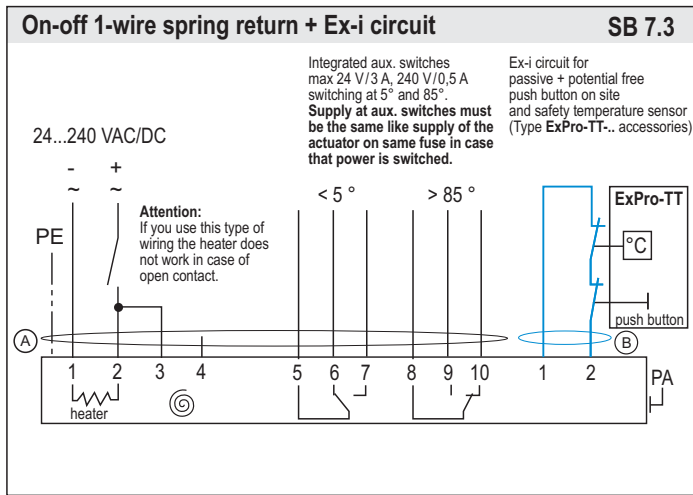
On-off 1-wire spring return + Ex-i circuit

SB 7.3

Integrated aux. switches max 24 V / 3 A, 240 V / 0,5 A switching at 5° and 85°.
**Supply at aux. switches must be the same like supply of the actuator on same fuse in case that power is switched.**

Ex-i circuit for passive + potential free push button on site and safety temperature sensor (Type **ExPro-TT-..** accessories)

24...240 VAC/DC

- ~
+ ~

PE

**Attention:**
If you use this type of wiring the heater does not work in case of open contact.

< 5 °

> 85 °

ExPro-TT

°C

push button

A

B

1 2 3 4 5 6 7 8 9 10 1 2

heater

PA